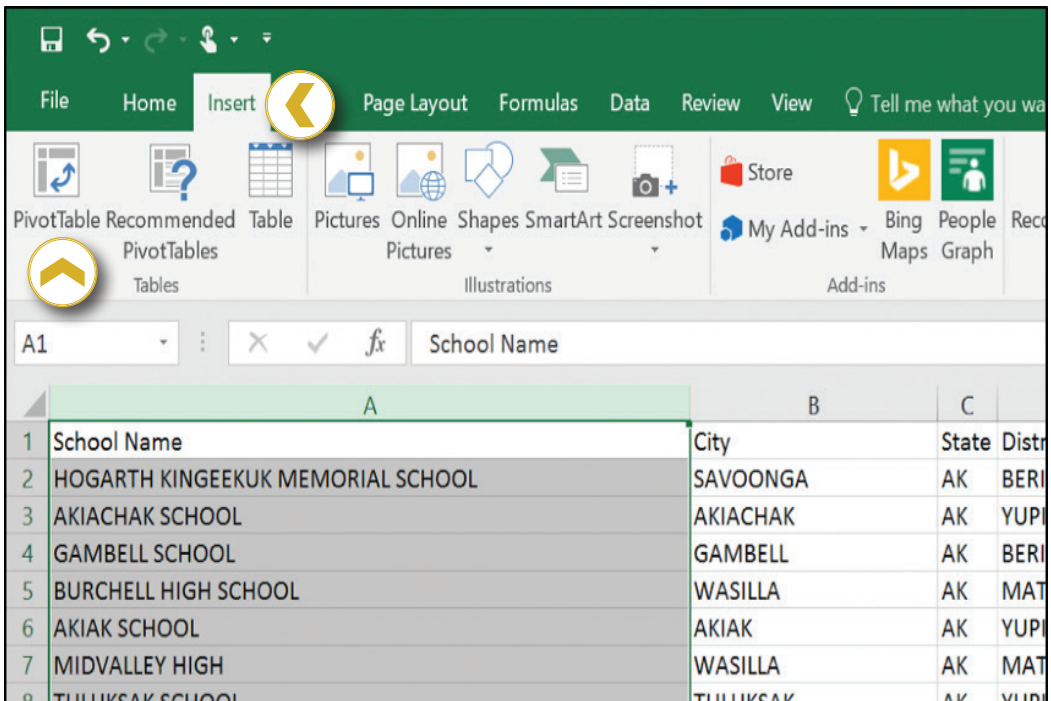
File Home Insert Page Layout Formulas Data Review View Tell me what you wa

PivotTable Recommended PivotTables Table
Tables

Pictures Online Pictures Shapes SmartArt Screenshot
Illustrations

Store
My Add-ins
Bing Maps People Graph
Add-ins
Rec

A1 School Name

| | A | B | C | |
|---|---|---|---|---|
| 1 | School Name | City | State | Distr |
| 2 | HOGARTH KINGEEKUK MEMORIAL SCHOOL | SAVOONGA | AK | BERI |
| 3 | AKIACHAK SCHOOL | AKIACHAK | AK | YUPI |
| 4 | GAMBELL SCHOOL | GAMBELL | AK | BERI |
| 5 | BURCHELL HIGH SCHOOL | WASILLA | AK | MAT |
| 6 | AKIAK SCHOOL | AKIAK | AK | YUPI |
| 7 | MIDVALLEY HIGH | WASILLA | AK | MAT |
| 8 | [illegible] | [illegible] | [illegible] | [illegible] |